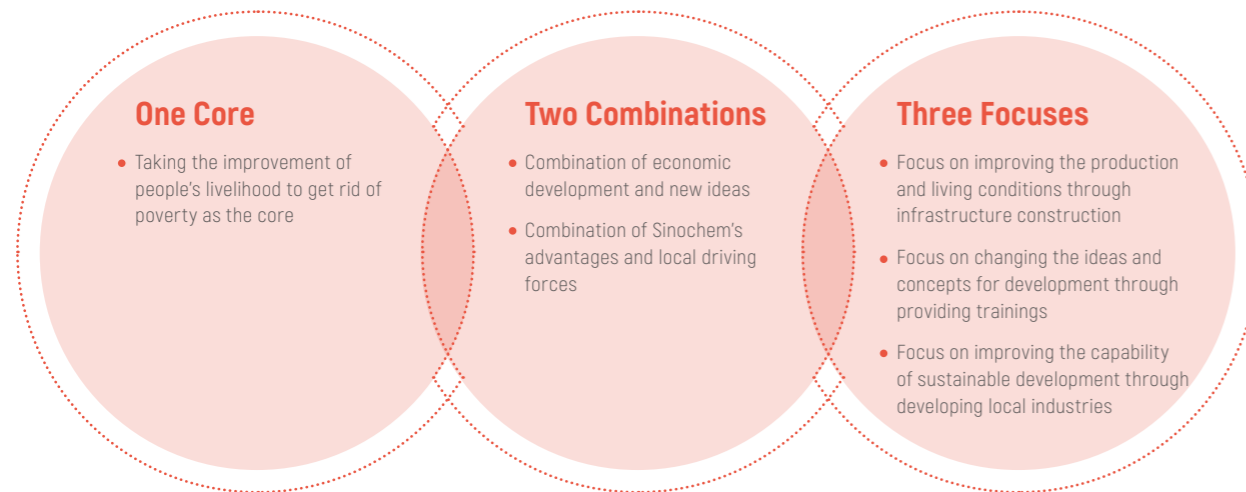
One Core

• Taking the improvement of people's livelihood to get rid of poverty as the core

Two Combinations

• Combination of economic development and new ideas

• Combination of Sinochem's advantages and local driving forces

Three Focuses

• Focus on improving the production and living conditions through infrastructure construction

• Focus on changing the ideas and concepts for development through providing trainings

• Focus on improving the capability of sustainable development through developing local industries